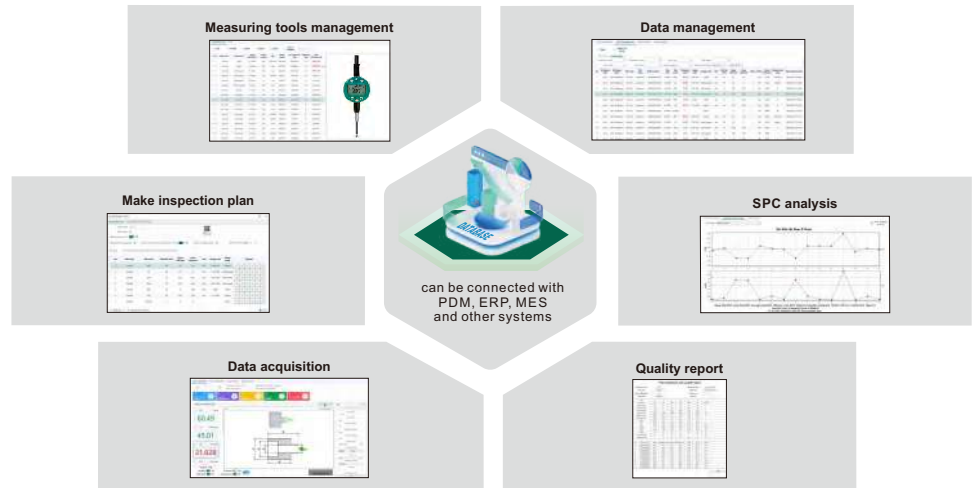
Measuring tools management

Data management

Make inspection plan

SPC analysis

DATABASE

can be connected with PDM, ERP, MES and other systems

Data acquisition

Quality report

60.49

45.01

21.028